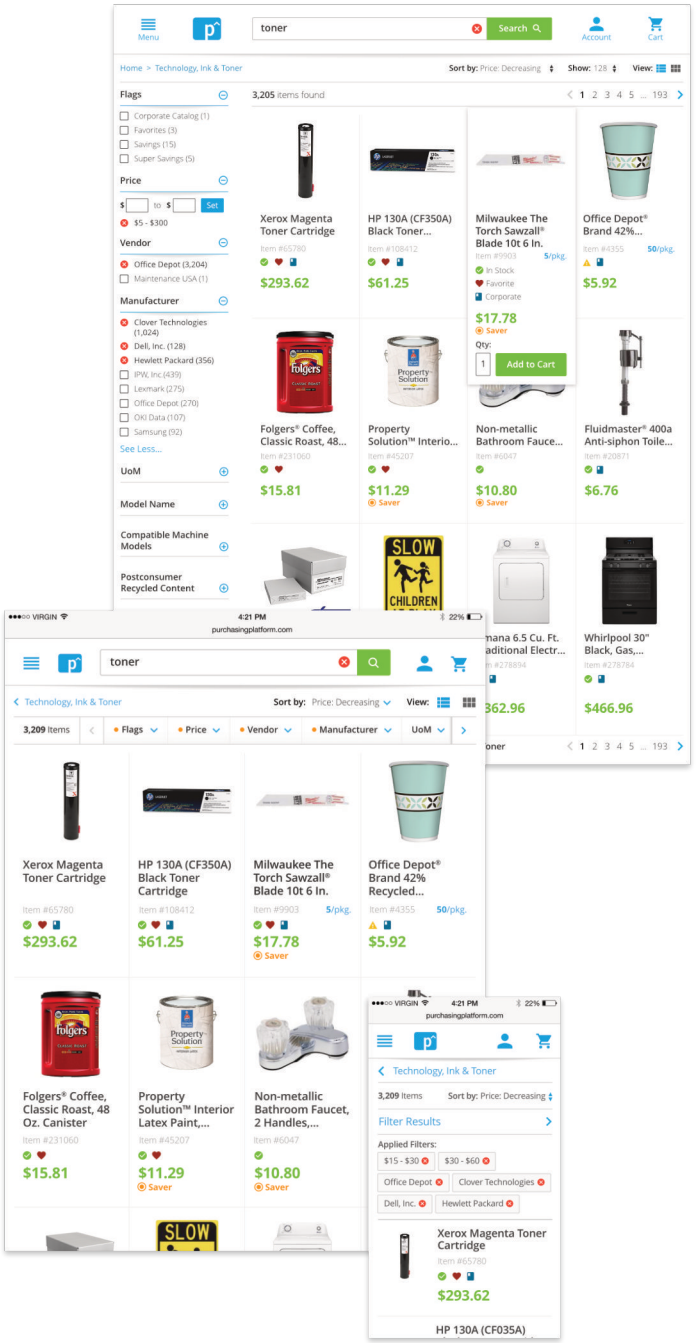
Menu
toner
Search
Account
Cart

Home > Technology, Ink & Toner
Sort by: Price: Decreasing
Show: 128
View:

Flags
Corporate Catalog (1)
Favorites (3)
Savings (15)
Super Savings (5)

Price
$ to $ Set
$5 - $300

Vendor
Office Depot (3,204)
Maintenance USA (1)

Manufacturer
Clover Technologies (1,024)
Dell, Inc. (128)
Hewlett Packard (356)
IPW, Inc (439)
Lexmark (275)
Office Depot (270)
OKI Data (107)
Samsung (92)
See Less...

UoM

Model Name

Compatible Machine Models

Postconsumer Recycled Content

3,205 items found
< 1 2 3 4 5 ... 193 >

Xerox Magenta Toner Cartridge
Item #65780
$293.62

HP 130A (CF350A) Black Toner...
Item #108412
$61.25

Milwaukee The Torch Sawzall® Blade 10t 6 In.
Item #9903 5/pkg.
In Stock
Favorite
Corporate
$17.78
Saver
Qty:
1
Add to Cart

Office Depot® Brand 42%...
Item #4355 50/pkg.
$5.92

Folgers® Coffee, Classic Roast, 48...
Item #231060
$15.81

Property Solution™ Interio...
Item #45207
$11.29
Saver

Non-metallic Bathroom Fauce...
Item #6047
$10.80
Saver

Fluidmaster® 400a Anti-siphon Toile...
Item #20871
$6.76

SLOW CHILDREN

mana 6.5 Cu. Ft. aditional Electr...
Item #278894
362.96

Whirlpool 30" Black, Gas,...
Item #278784
$466.96

oner
< 1 2 3 4 5 ... 193 >

●●●○○ VIRGIN
4:21 PM
22%
purchasingplatform.com

toner

< Technology, Ink & Toner
Sort by: Price: Decreasing
View:
3,209 Items
Flags
Price
Vendor
Manufacturer
UoM

Xerox Magenta Toner Cartridge
Item #65780
$293.62

HP 130A (CF350A) Black Toner Cartridge
Item #108412
$61.25

Milwaukee The Torch Sawzall® Blade 10t 6 In.
Item #9903 5/pkg.
$17.78
Saver

Office Depot® Brand 42% Recycled...
Item #4355 50/pkg.
$5.92

Folgers® Coffee, Classic Roast, 48 Oz. Canister
Item #231060
$15.81

Property Solution™ Interior Latex Paint,...
Item #45207
$11.29
Saver

Non-metallic Bathroom Faucet, 2 Handles,...
Item #6047
$10.80
Saver

SLOW

●●●○○ VIRGIN
4:21 PM
22%
purchasingplatform.com

< Technology, Ink & Toner
3,209 Items
Sort by: Price: Decreasing
Filter Results
Applied Filters:
$15 - $30
$30 - $60
Office Depot
Clover Technologies
Dell, Inc.
Hewlett Packard

Xerox Magenta Toner Cartridge
Item #65780
$293.62

HP 130A (CF035A)